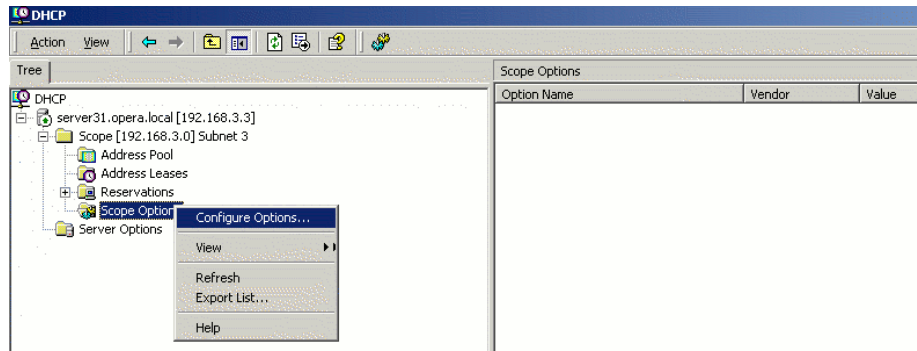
DHCP

Action View

Tree

DHCP
server31.opera.local [192.168.3.3]
Scope [192.168.3.0] Subnet 3
Address Pool
Address Leases
Reservations
Scope Optior
Server Options

Configure Options...
View
Refresh
Export List...
Help

Scope Options

| Option Name | Vendor | Value |
|---|---|---|